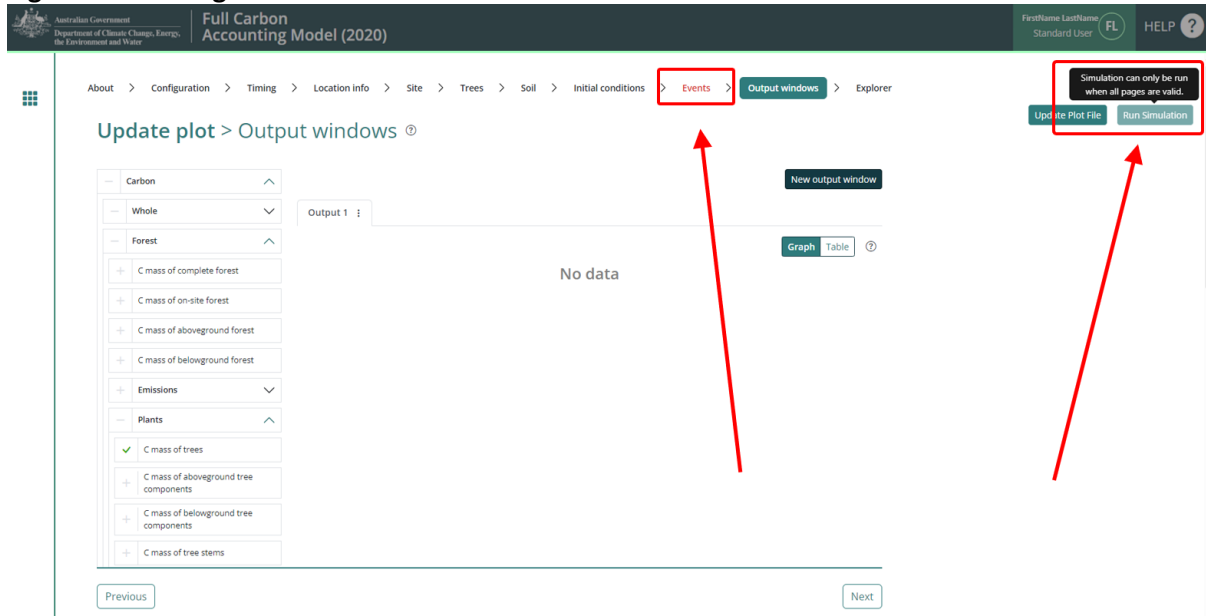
Australian Government
Department of Climate Change, Energy, the Environment and Water

Full Carbon Accounting Model (2020)

FirstName LastName
Standard User
FL
HELP ?

About > Configuration > Timing > Location info > Site > Trees > Soil > Initial conditions > Events > Output windows > Explorer

Simulation can only be run when all pages are valid.

Update Plot File
Run Simulation

Update plot > Output windows ⑦

— Carbon
— Whole
— Forest
+ C mass of complete forest
+ C mass of on-site forest
+ C mass of aboveground forest
+ C mass of belowground forest
+ Emissions
— Plants
✓ C mass of trees
+ C mass of aboveground tree components
+ C mass of belowground tree components
+ C mass of tree stems

New output window

Output 1 ⋮

Graph Table ⑦

No data

Previous
Next